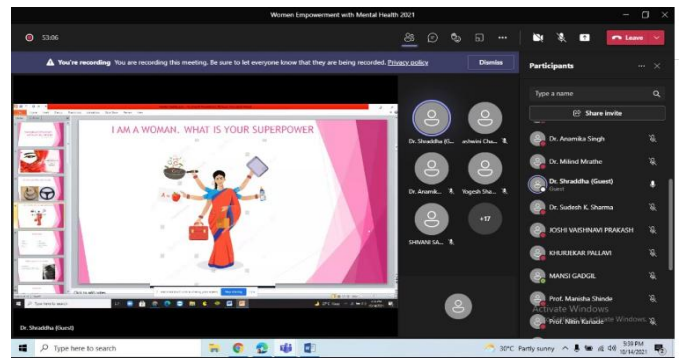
Women Empowerment with Mental Health 2021

53:06

Leave

You're recording You are recording this meeting. Be sure to let everyone know that they are being recorded. Privacy policy

Dismiss

Participants

Type a name

Share invite

I AM A WOMAN. WHAT IS YOUR SUPERPOWER

Click to add notes

Dr. Shraddha (G...

ashwini Cha...

Dr. Anamik...

Yogesh Sha...

SHIVANI SA...

+17

Dr. Anamika Singh

Dr. Milind Mrathe

Dr. Shraddha (Guest)
Guest

Dr. Sudesh K. Sharma

JOSHI VAISHNAVI PRAKASH

KHURJEKAR PALLAVI

MANSI GADGIL

Prof. Manisha Shinde

Prof. Nitin Kanade

Activate Windows
Go to Settings to activate Windows.

Dr. Shraddha (Guest)

Type here to search

30°C Partly sunny

9:39 PM
10/14/2021